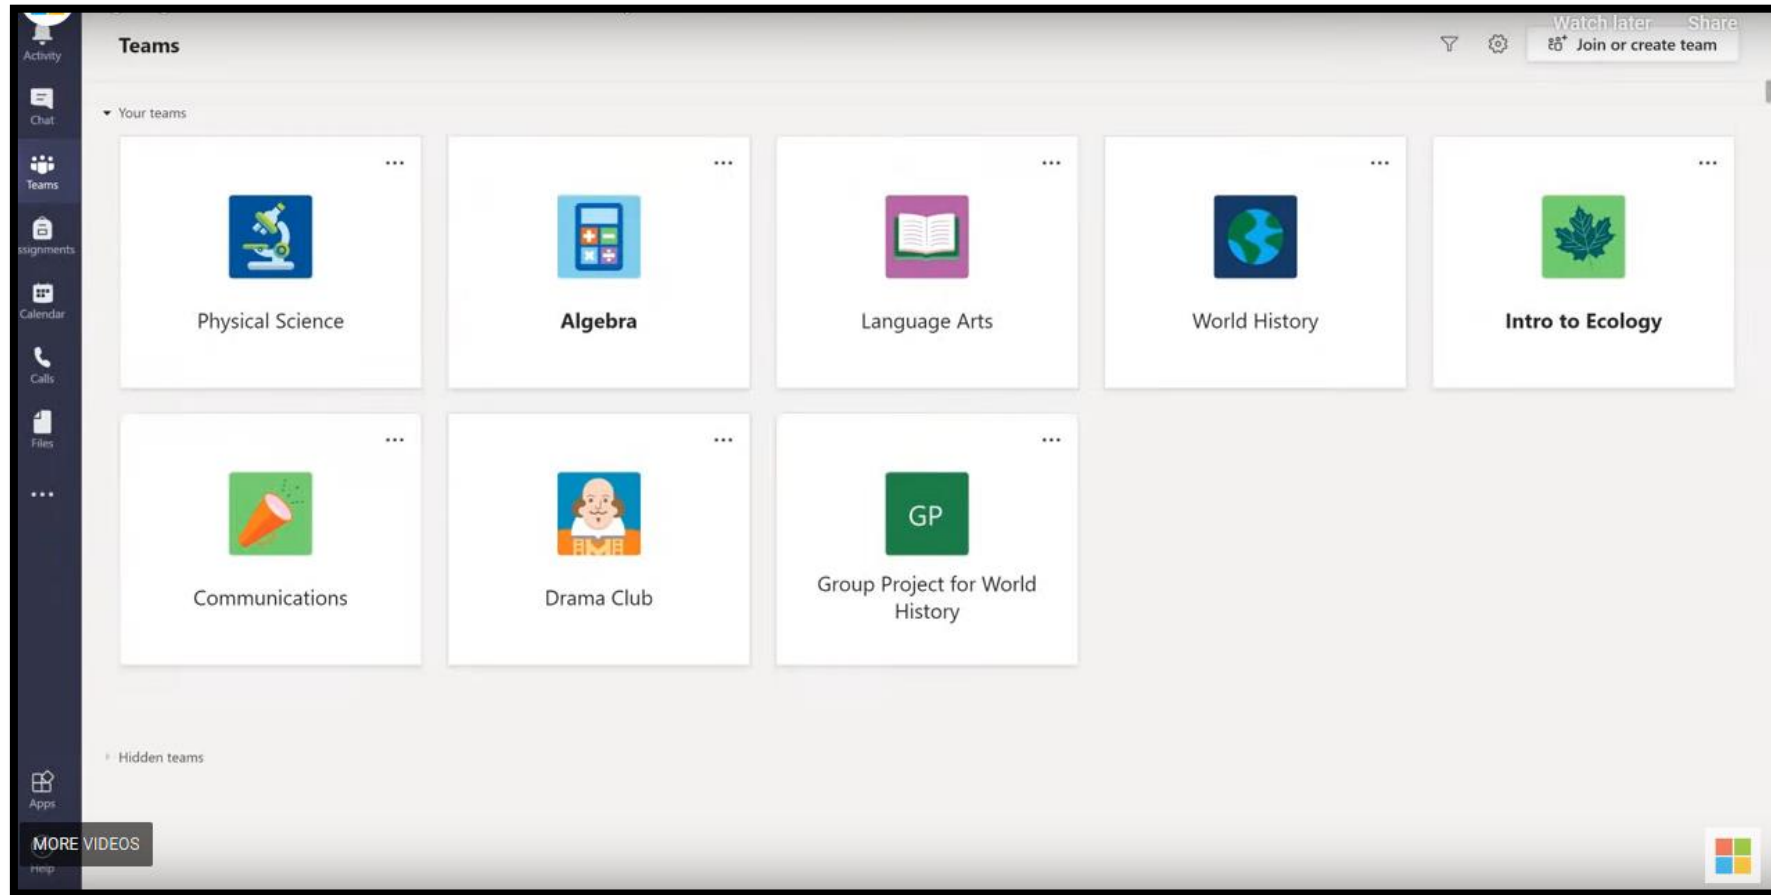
Activity
Chat
Teams
ssignments
Calendar
Calls
Files
...
Apps
MORE VIDEOS
Help

Teams

Watch later Share

Join or create team

Your teams

...
Physical Science

...
Algebra

...
Language Arts

...
World History

...
Intro to Ecology

...
Communications

...
Drama Club

...
GP
Group Project for World History

Hidden teams